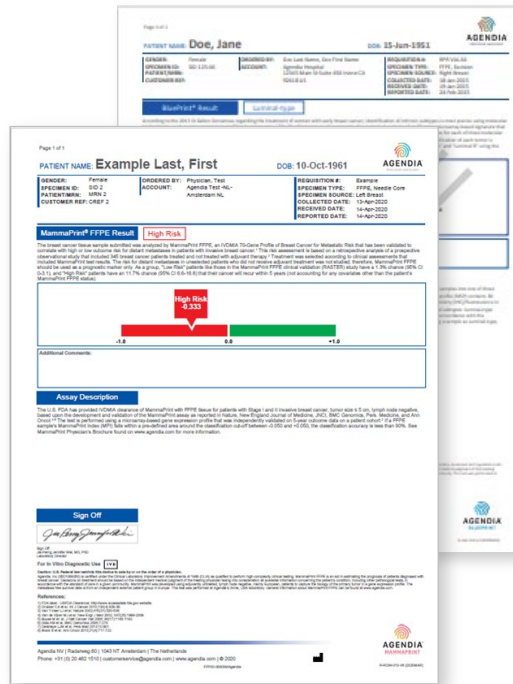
Page 1 of 1

PATIENT NAME: Doe, Jane

DOB: 15-Jun-1951

AGENDIA

GENDER: Female
SPECIMEN ID: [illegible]
PATIENT/MRN:
CUSTOMER REF:

ORDERED BY: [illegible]
ACCOUNT: Agendia Hospital

REQUISITION #: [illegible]
SPECIMEN TYPE: FFPE, Section
SPECIMEN SOURCE: Right Breast
COLLECTED DATE: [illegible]
RECEIVED DATE: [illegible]
REPORTED DATE: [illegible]

BluePrint® Result

Luminal-type

Page 1 of 1

PATIENT NAME: Example Last, First

DOB: 10-Oct-1961

AGENDIA

| GENDER: | Female | ORDERED BY: | Physician, Test | REQUISITION #: | Example |
|---|---|---|---|---|---|
| SPECIMEN ID: | SID 2 | ACCOUNT: | Agendia Test -NL- | SPECIMEN TYPE: | FFPE, Needle Core |
| PATIENT/MRN: | MRN 2 | | Amsterdam NL | SPECIMEN SOURCE: | Left Breast |
| CUSTOMER REF: | CREF 2 | | | COLLECTED DATE: | 13-Apr-2020 |
| | | | | RECEIVED DATE: | 14-Apr-2020 |
| | | | | REPORTED DATE: | 14-Apr-2020 |

MammaPrint® FFPE Result

High Risk

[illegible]

High Risk
-0.333

-1.0

0.0

+1.0

Additional Comments:

Assay Description

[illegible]

Sign Off

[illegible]

For In Vitro Diagnostic Use

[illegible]

References:

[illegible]

Agendia NV | Radarweg 60 | 1043 NT Amsterdam | The Netherlands
Phone: +31 (0) 20 462 1510 | customerservice@agendia.com | www.agendia.com | © 2020

AGENDIA
MAMMAPRINT